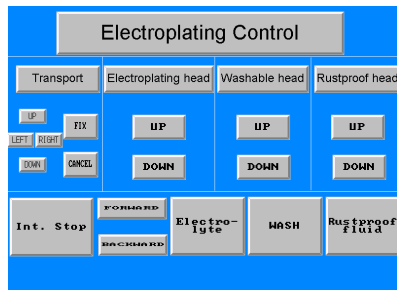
Electroplating Control

Transport

Electroplating head

Washable head

Rustproof head

UP

LEFT

RIGHT

DOWN

FIX

CANCEL

UP

DOWN

UP

DOWN

UP

DOWN

Int. Stop

FORWARD

BACKWARD

Electro-lyte

WASH

Rustproof fluid